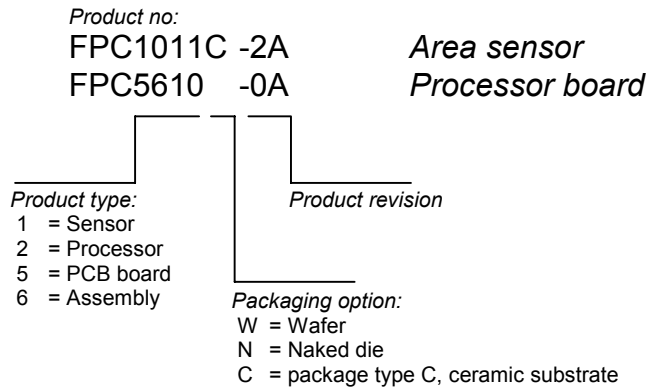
Product no:

FPC1011C -2A Area sensor

FPC5610 -0A Processor board

Product type:
1 = Sensor
2 = Processor
5 = PCB board
6 = Assembly

Product revision

Packaging option:
W = Wafer
N = Naked die
C = package type C, ceramic substrate